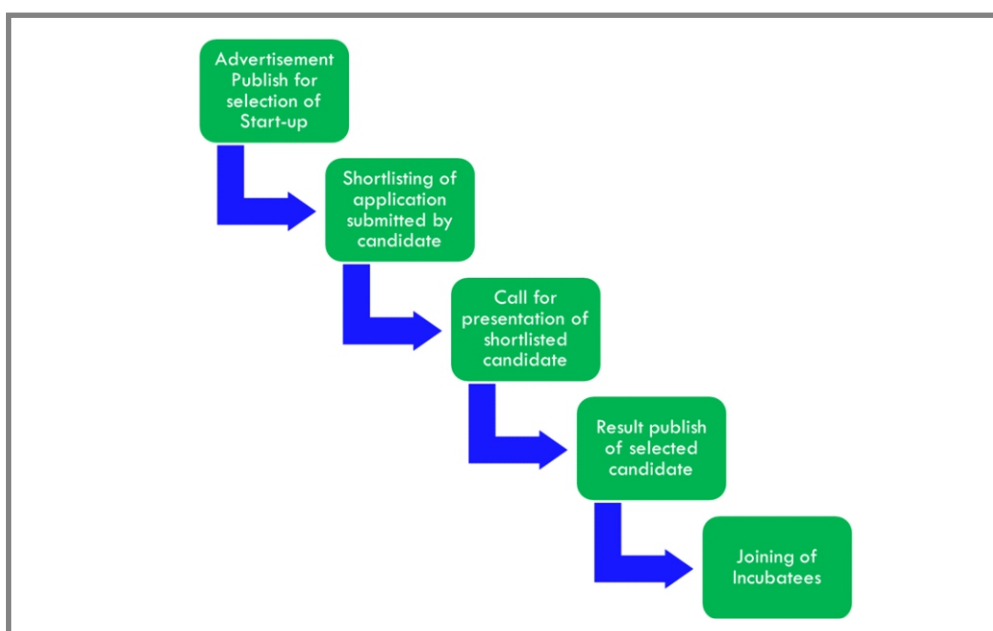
Advertisement Publish for selection of Start-up

Shortlisting of application submitted by candidate

Call for presentation of shortlisted candidate

Result publish of selected candidate

Joining of Incubatees